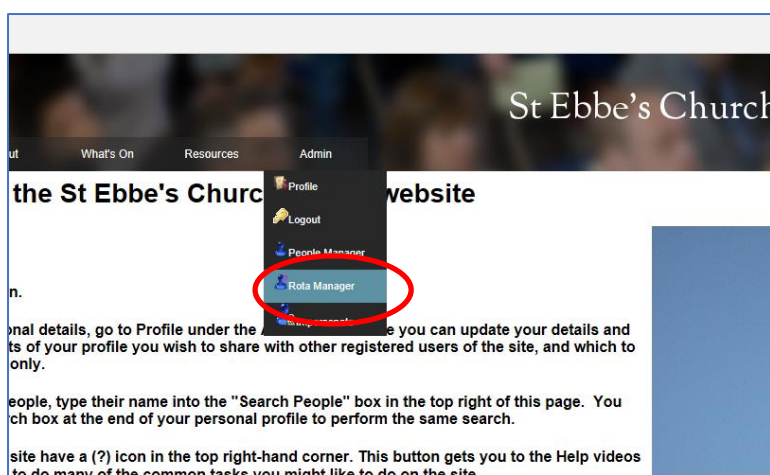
St Ebbe's Church

ut What's On Resources Admin

Profile
Logout
People Manager
Rota Manager
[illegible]

the St Ebbe's Churc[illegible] website

n.

onal details, go to Profile under the A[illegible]e you can update your details and ts of your profile you wish to share with other registered users of the site, and which to only.

eople, type their name into the "Search People" box in the top right of this page. You rch box at the end of your personal profile to perform the same search.

site have a (?) icon in the top right-hand corner. This button gets you to the Help videos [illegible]